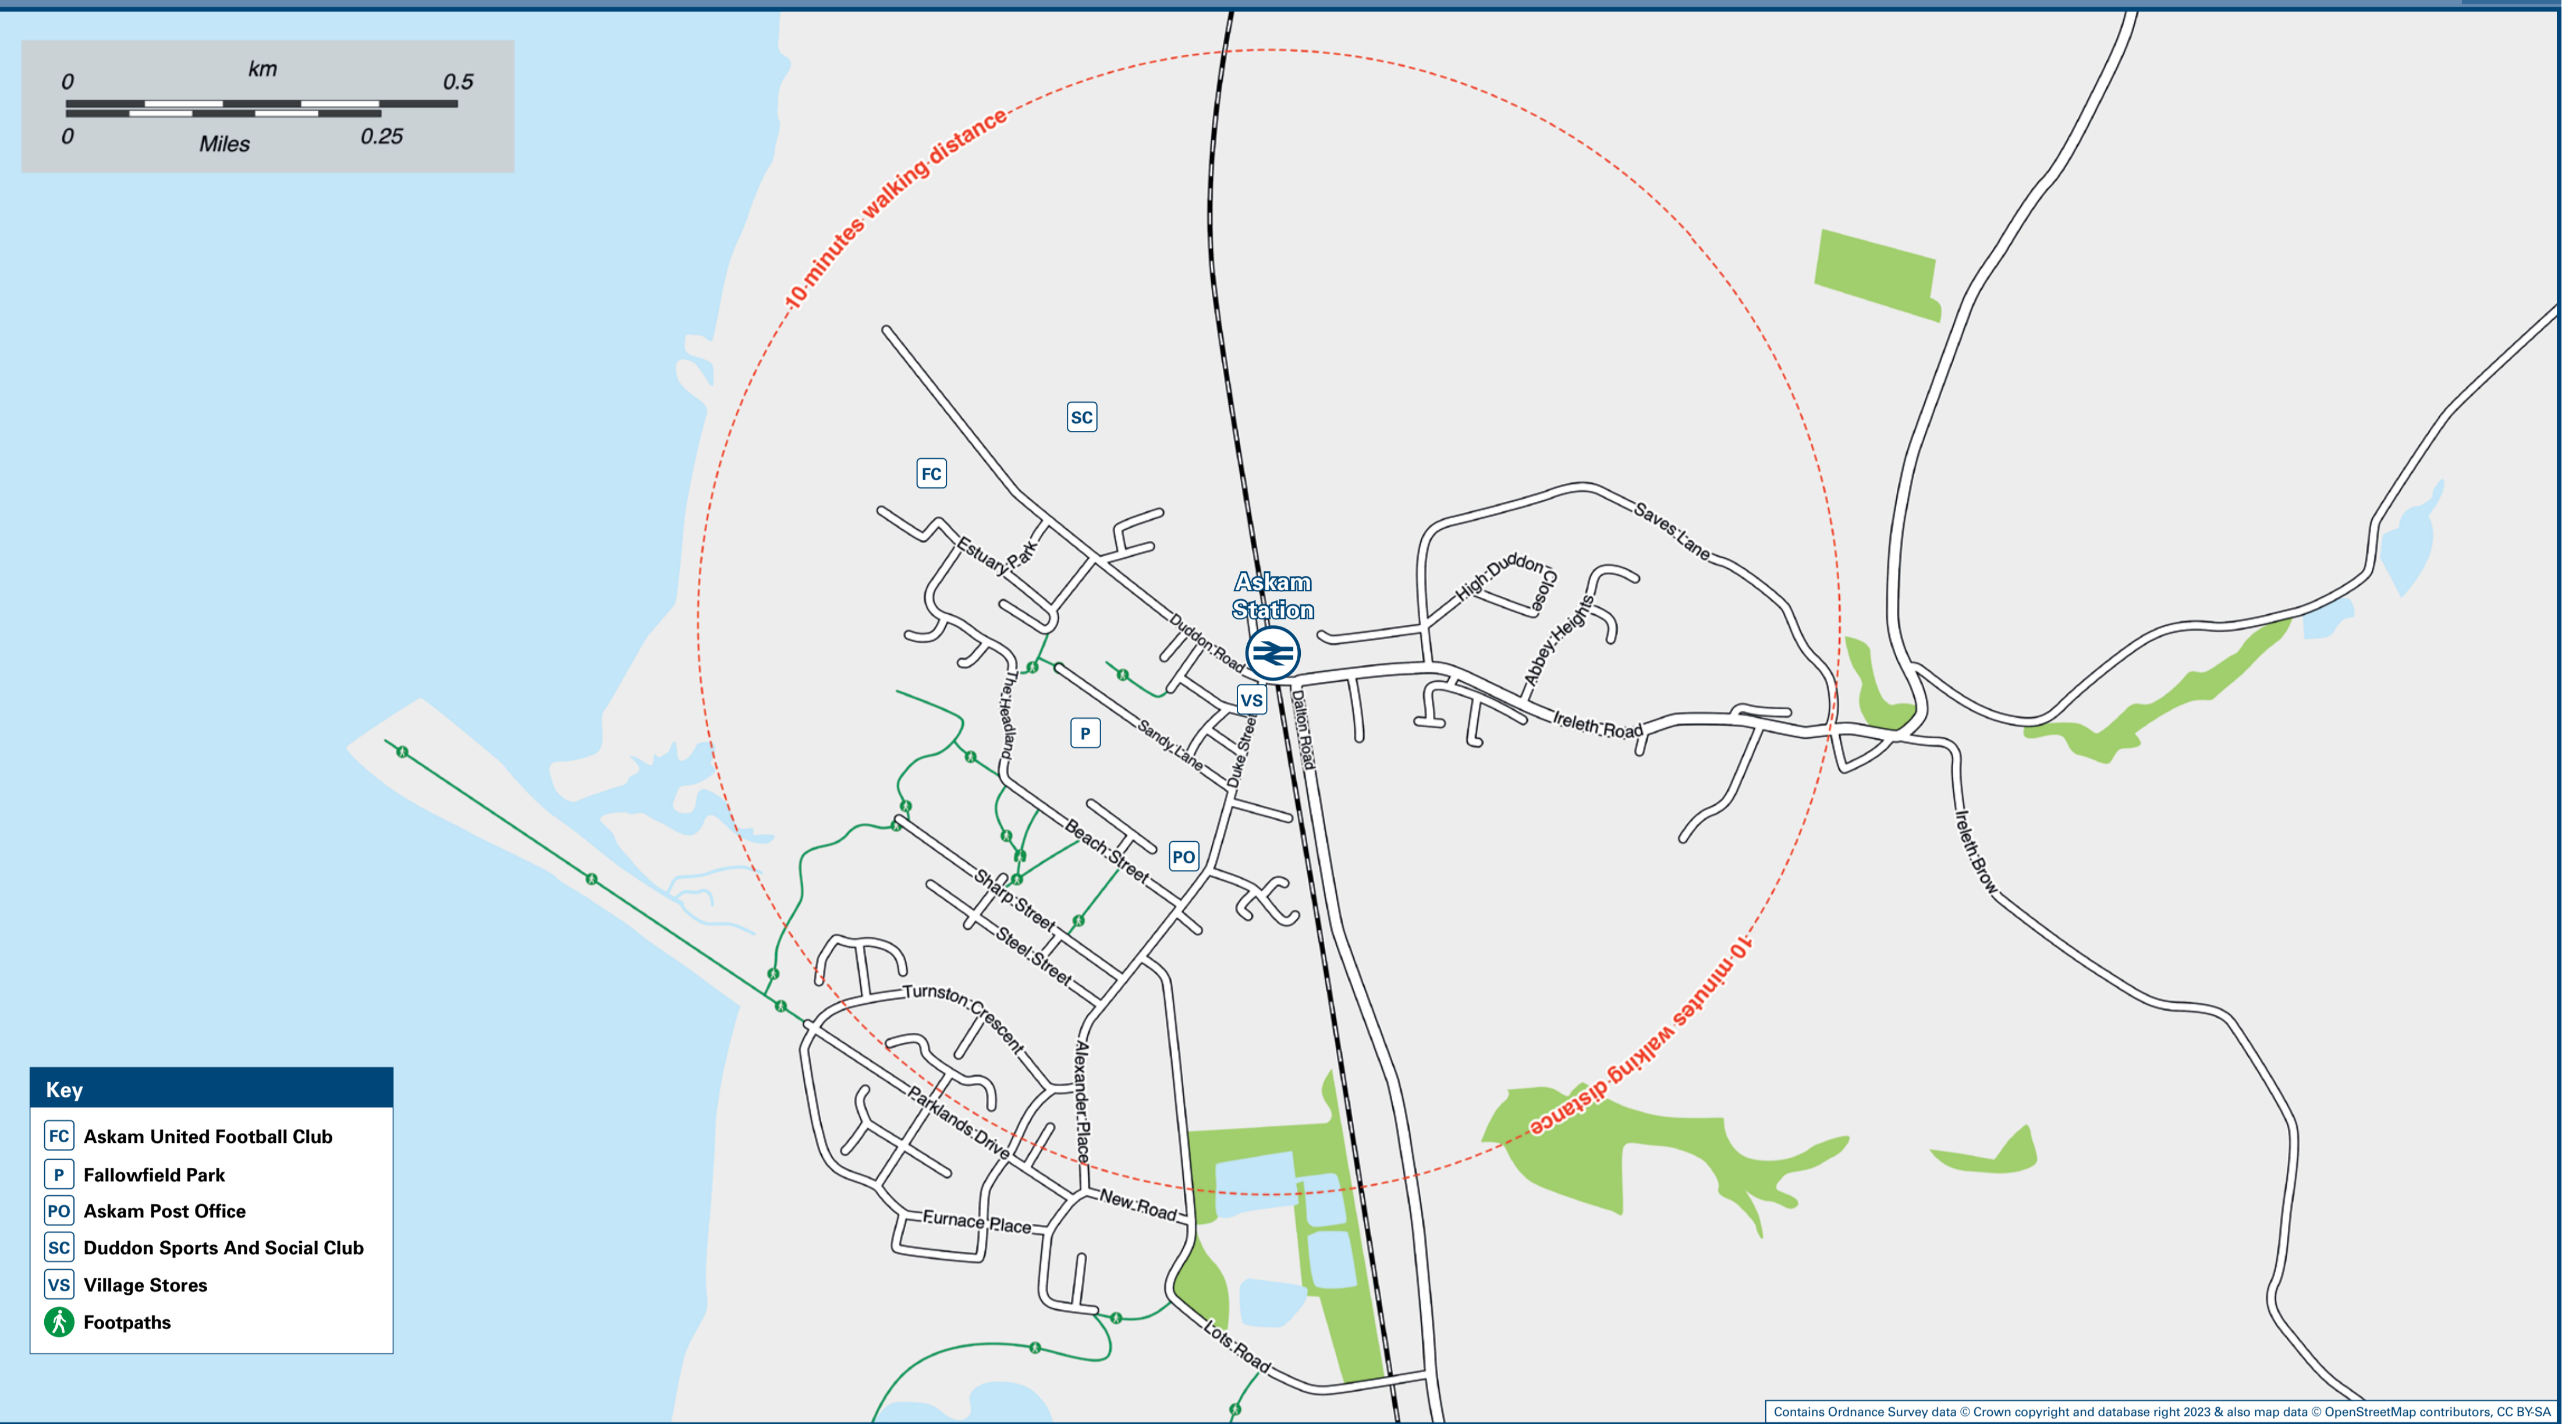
0 km 0.5
0 Miles 0.25

10 minutes walking distance

SC
FC
Estuary Park
Duddon Road
Askam Station
VS
P
The Headland
Sandy Lane
Duke Street
Dalton Road
High Duddon Close
Abbey Heights
Saves Lane
Ireleth Road
Ireleth Brow
Beach Street
PO
Sharp Street
Steel Street
Turnston Crescent
Alexander Place
Parklands Drive
New Road
Furnace Place
Lots Road

10 minutes walking distance

Key
FC Askam United Football Club
P Fallowfield Park
PO Askam Post Office
SC Duddon Sports And Social Club
VS Village Stores
Footpaths

Contains Ordnance Survey data © Crown copyright and database right 2023 & also map data © OpenStreetMap contributors, CC BY-SA